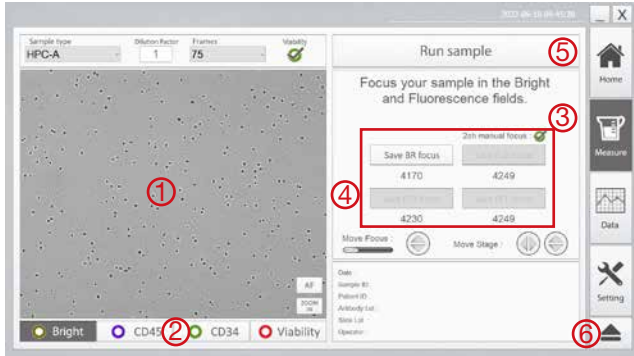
2022-06-15 09:45:36

Sample type
HPC-A
Dilution Factor
1
Frames
75
Viability

Run sample

Focus your sample in the Bright and Fluorescence fields.

2nd manual focus

Save BR focus
4170
4249
4230
4249

Move Focus :
Move Stage :

Date
Sample ID
Patient ID
Antibody Lot
Slide Lot
Operator

AF
ZOOM IN

Bright
CD45
CD34
Viability

Home
Measure
Data
Setting

①
②
③
④
⑤
⑥